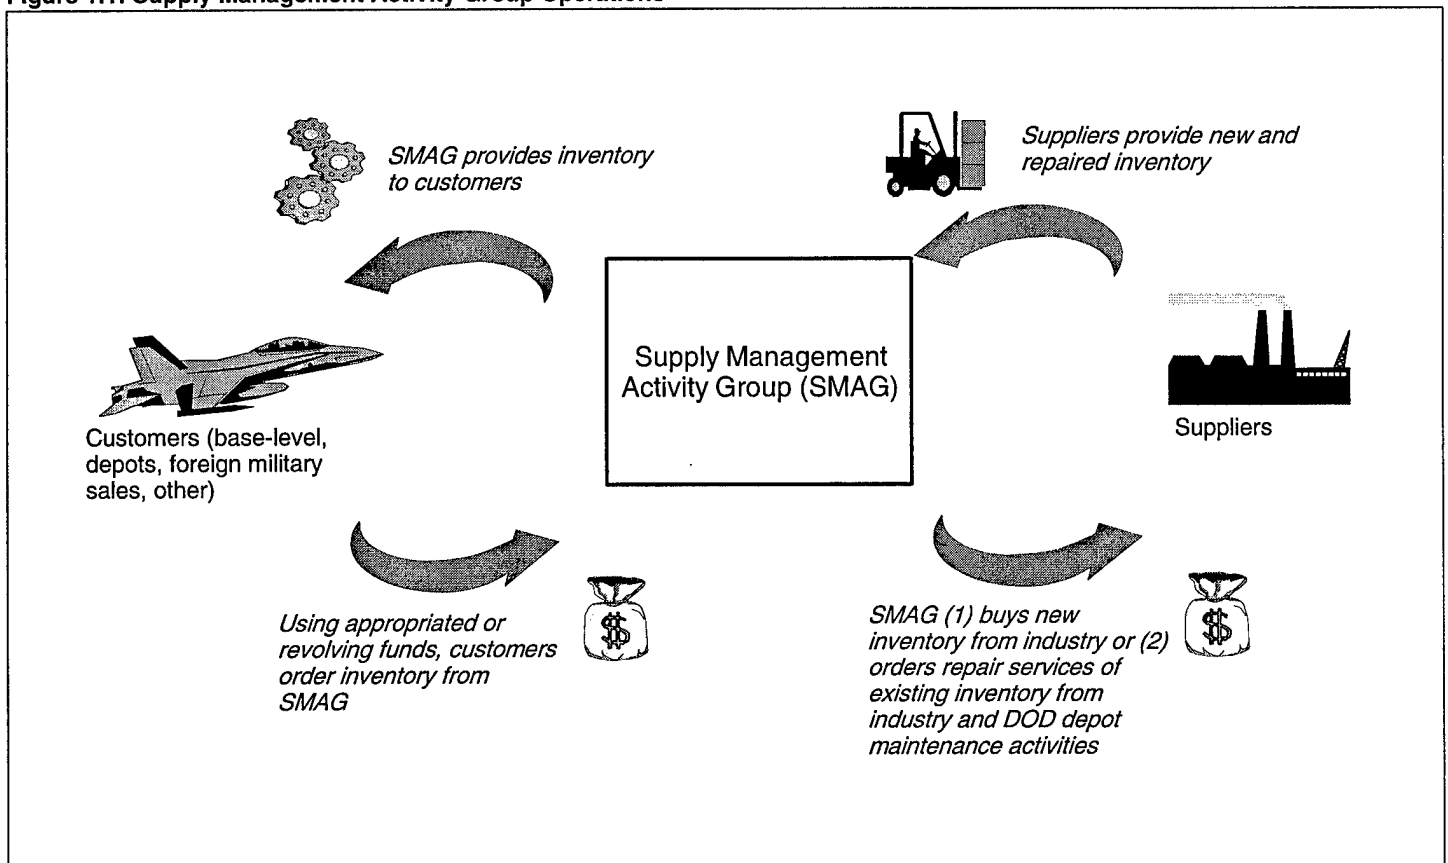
Figure 1.1: Supply Management Activity Group Operations

SMAG provides inventory to customers

Suppliers provide new and repaired inventory

Supply Management Activity Group (SMAG)

Customers (base-level, depots, foreign military sales, other)

Suppliers

Using appropriated or revolving funds, customers order inventory from SMAG

$

SMAG (1) buys new inventory from industry or (2) orders repair services of existing inventory from industry and DOD depot maintenance activities

$